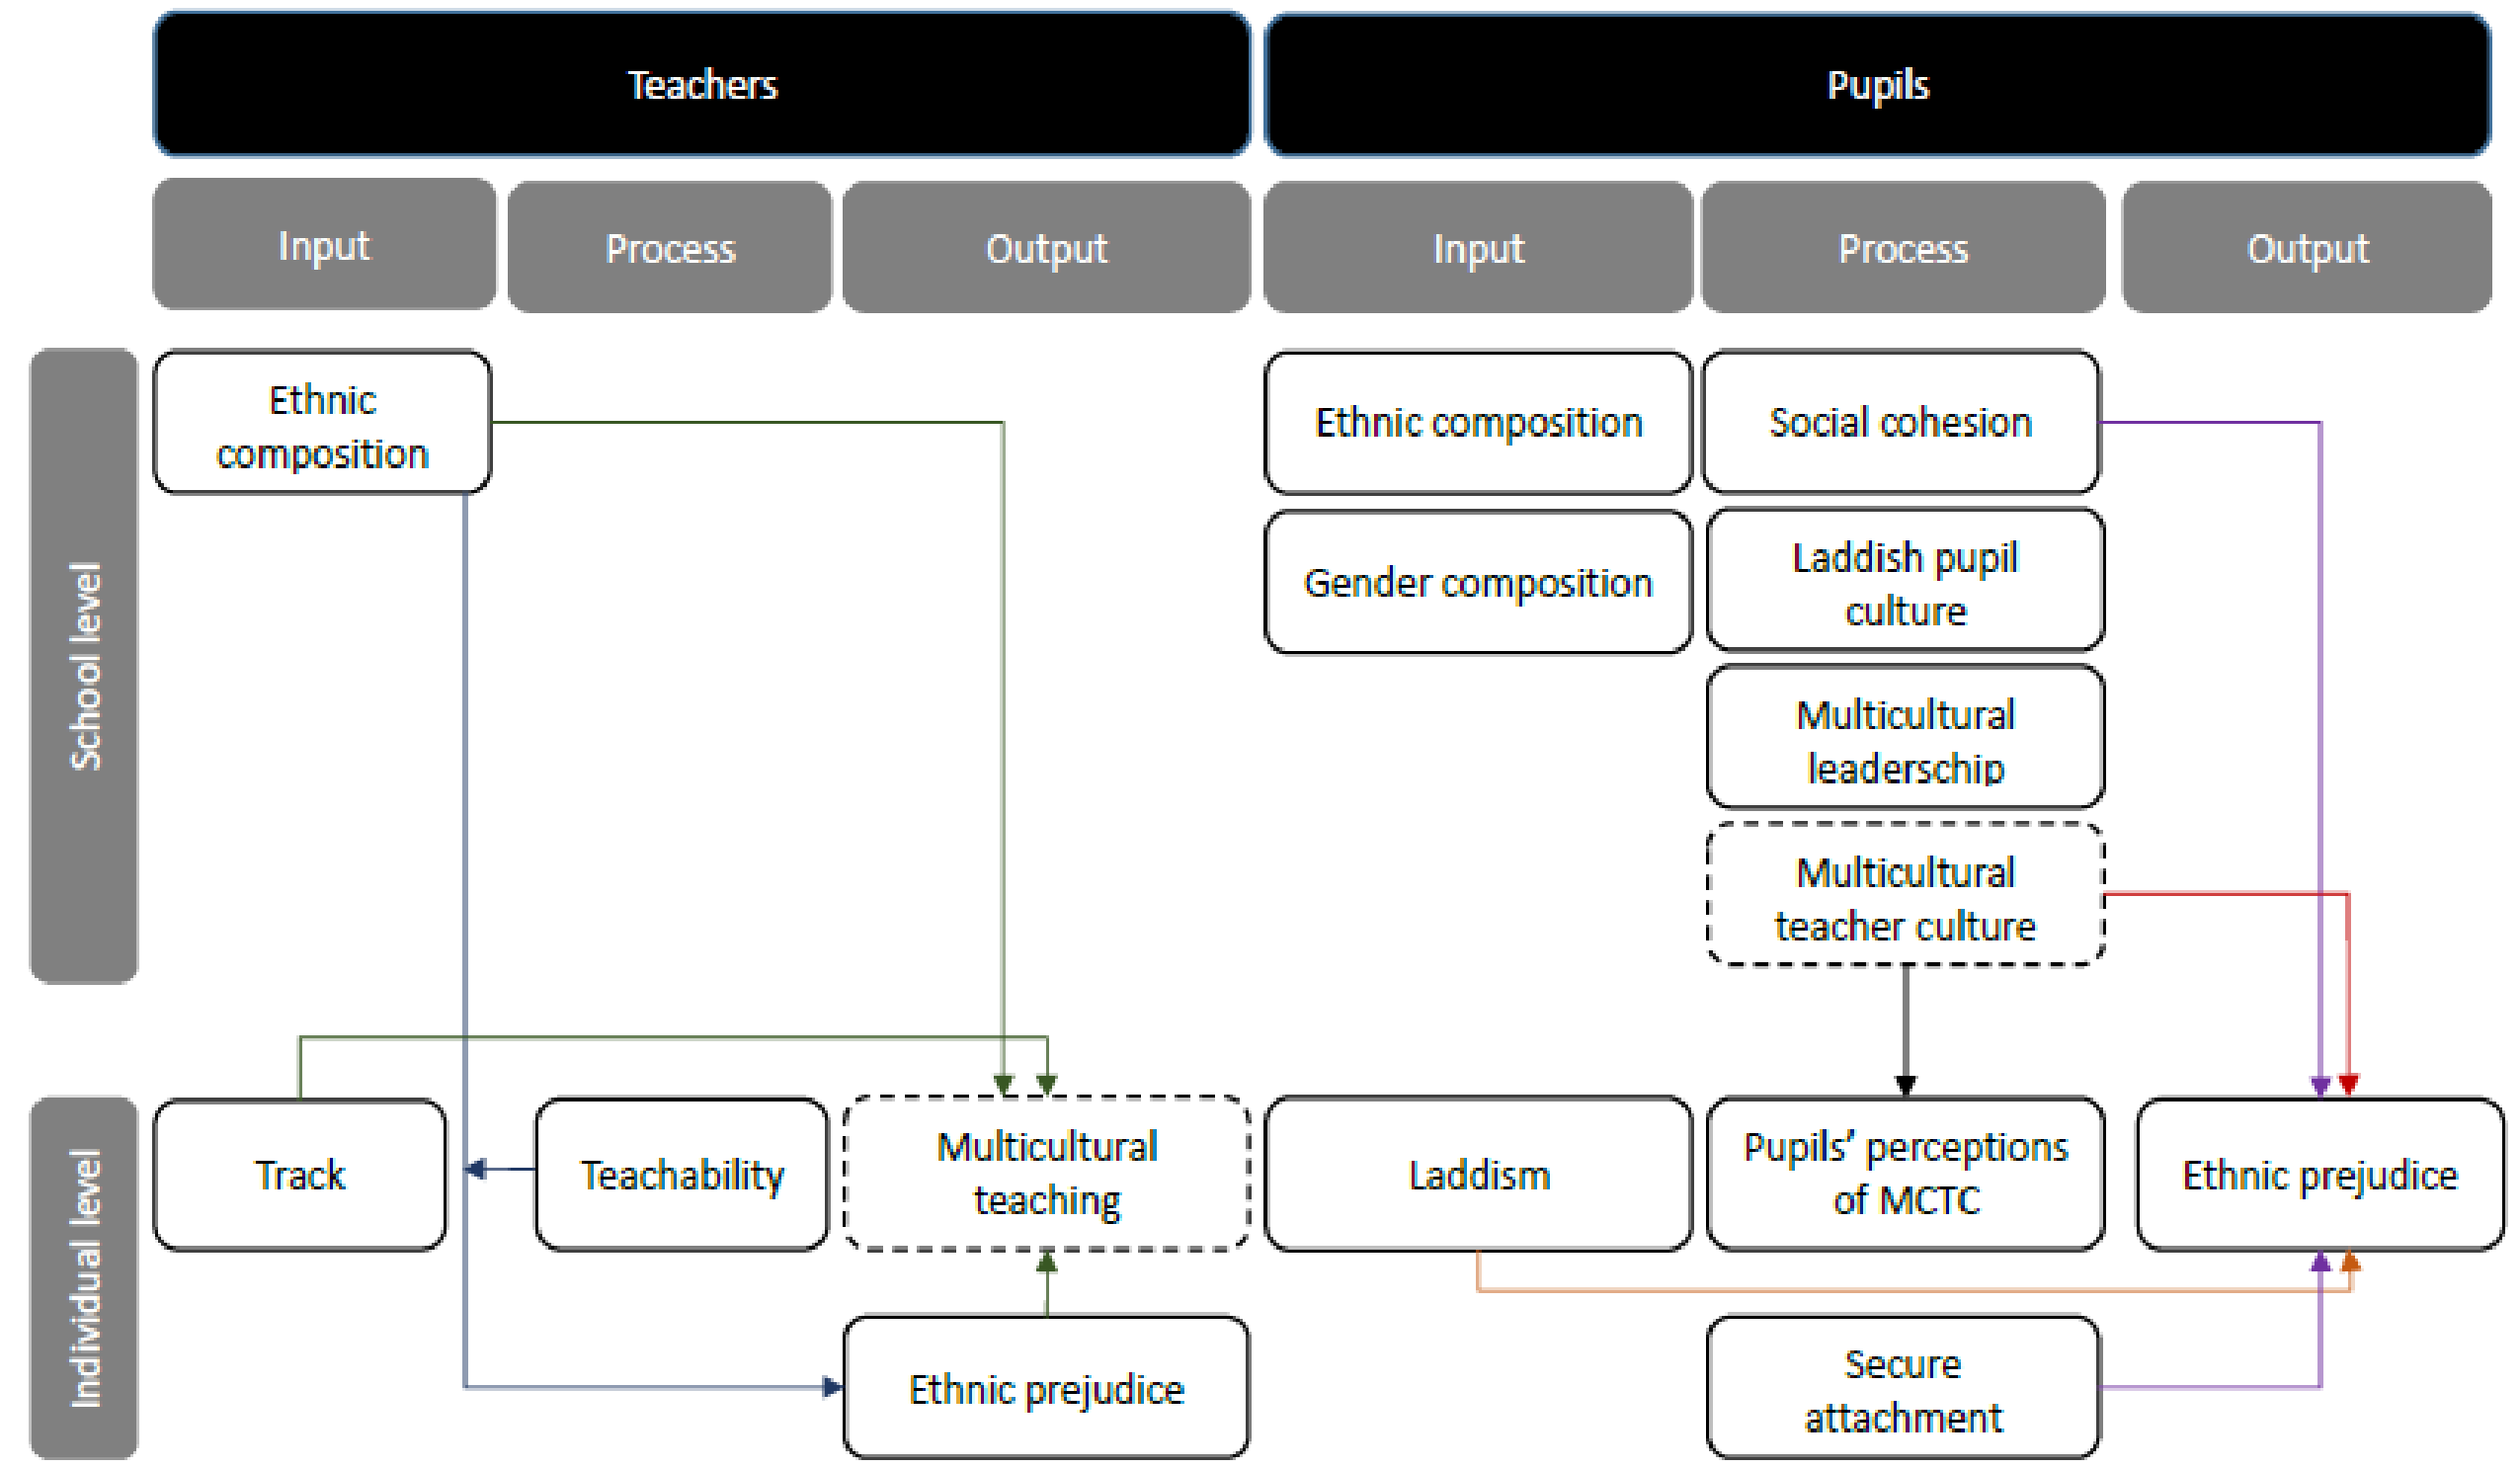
Teachers

Pupils

Input

Process

Output

Input

Process

Output

School level

Ethnic composition

Ethnic composition

Social cohesion

Gender composition

Laddish pupil culture

Multicultural leaderschip

Multicultural teacher culture

Individual level

Track

Teachability

Multicultural teaching

Laddism

Pupils' perceptions of MCTC

Ethnic prejudice

Ethnic prejudice

Secure attachment